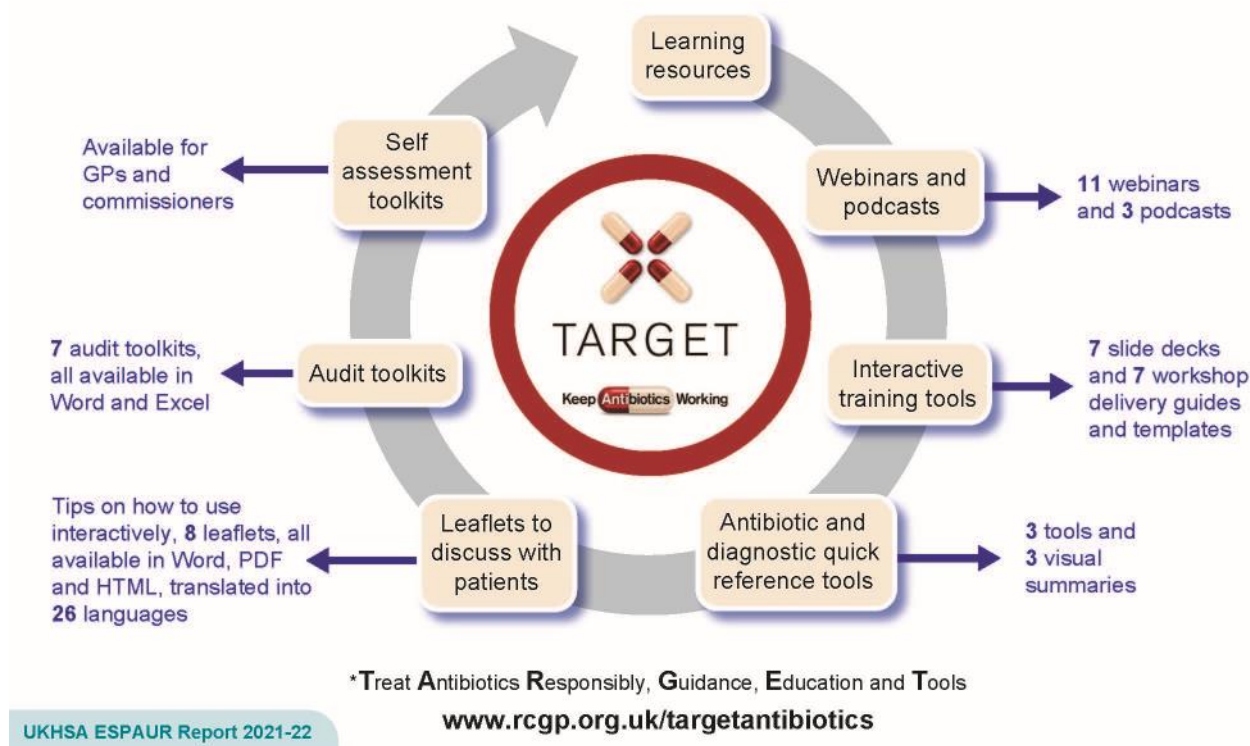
Learning resources

Webinars and podcasts

11 webinars and 3 podcasts

Interactive training tools

7 slide decks and 7 workshop delivery guides and templates

Antibiotic and diagnostic quick reference tools

3 tools and 3 visual summaries

Leaflets to discuss with patients

Tips on how to use interactively, 8 leaflets, all available in Word, PDF and HTML, translated into 26 languages

Audit toolkits

7 audit toolkits, all available in Word and Excel

Self assessment toolkits

Available for GPs and commissioners

TARGET

Keep Antibiotics Working

*Treat Antibiotics Responsibly, Guidance, Education and Tools

www.rcgp.org.uk/targetantibiotics

UKHSA ESPAUR Report 2021-22